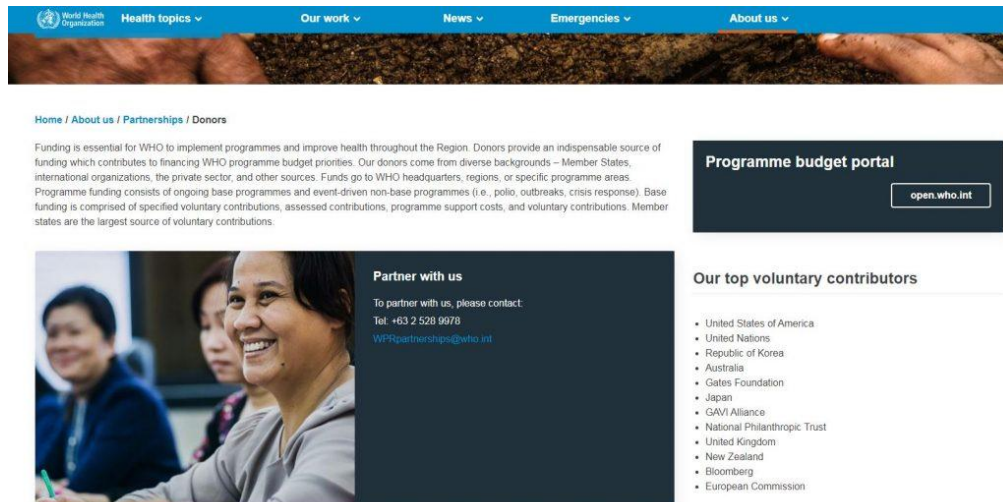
World Health Organization Health topics ⌄ Our work ⌄ News ⌄ Emergencies ⌄ About us ⌄

Home / About us / Partnerships / Donors

Funding is essential for WHO to implement programmes and improve health throughout the Region. Donors provide an indispensable source of funding which contributes to financing WHO programme budget priorities. Our donors come from diverse backgrounds – Member States, international organizations, the private sector, and other sources. Funds go to WHO headquarters, regions, or specific programme areas. Programme funding consists of ongoing base programmes and event-driven non-base programmes (i.e., polio, outbreaks, crisis response). Base funding is comprised of specified voluntary contributions, assessed contributions, programme support costs, and voluntary contributions. Member states are the largest source of voluntary contributions.

Programme budget portal

open.who.int

Partner with us

To partner with us, please contact:
Tel: +63 2 528 9978
WPRpartnerships@who.int

Our top voluntary contributors

- United States of America
- United Nations
- Republic of Korea
- Australia
- Gates Foundation
- Japan
- GAVI Alliance
- National Philanthropic Trust
- United Kingdom
- New Zealand
- Bloomberg
- European Commission